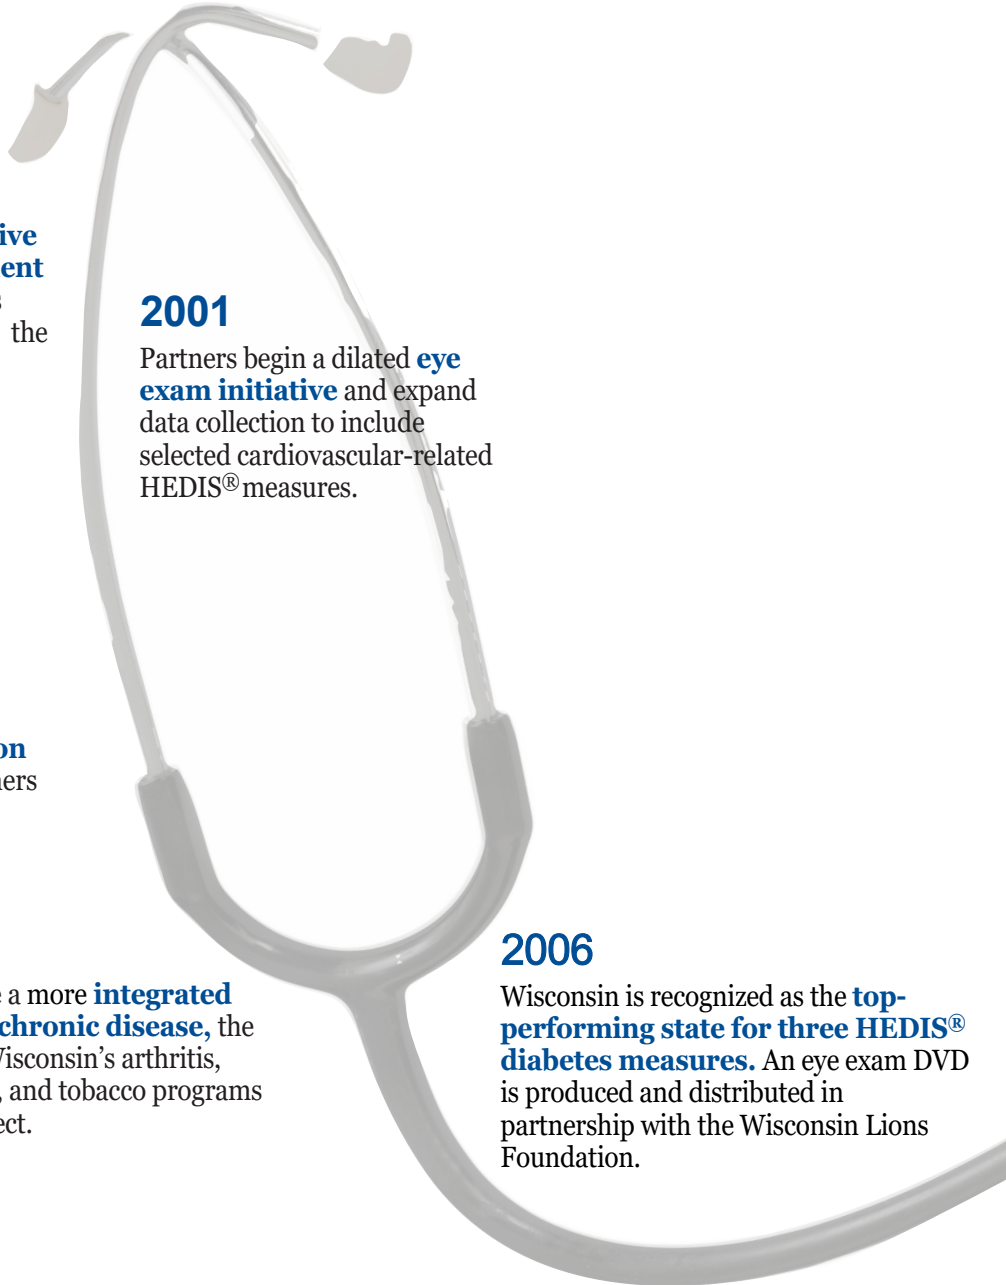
ive
ent
s
the

2001

Partners begin a dilated **eye exam initiative** and expand data collection to include selected cardiovascular-related HEDIS® measures.

on
ners

e a more **integrated chronic disease,** the Wisconsin's arthritis, , and tobacco programs ect.

2006

Wisconsin is recognized as the **top-performing state for three HEDIS® diabetes measures.** An eye exam DVD is produced and distributed in partnership with the Wisconsin Lions Foundation.